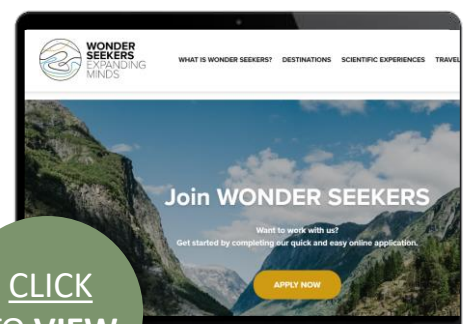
WONDER SEEKERS EXPANDING MINDS

WHAT IS WONDER SEEKERS? DESTINATIONS SCIENTIFIC EXPERIENCES TRAVEL

Join WONDER SEEKERS

Want to work with us?
Get started by completing our quick and easy online application.

APPLY NOW

CLICK
TO VIEW